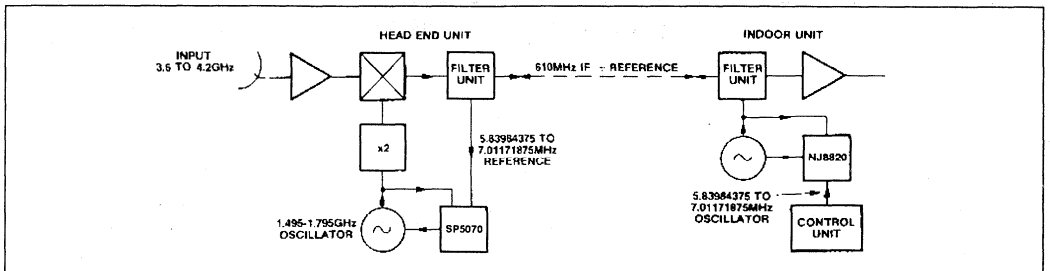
HEAD END UNIT

INDOOR UNIT

INPUT 3.6 TO 4.2GHz

FILTER UNIT

610MHz IF + REFERENCE

FILTER UNIT

x2

5.83984375 TO 7.01171875MHz REFERENCE

NJ8820

1.495-1.795GHz OSCILLATOR

SP5070

5.83984375 TO 7.01171875MHz OSCILLATOR

CONTROL UNIT